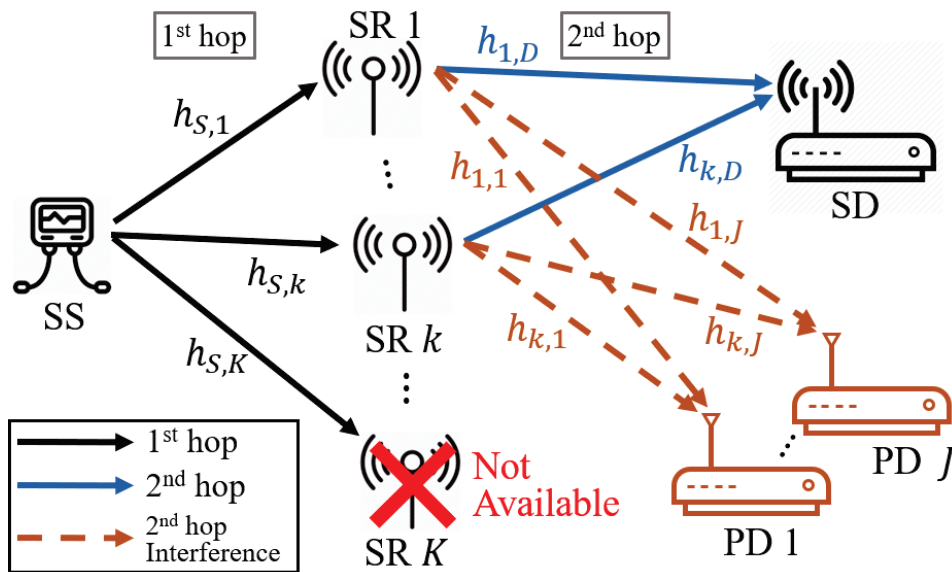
1$^{st}$ hop

SR 1

$h_{1,D}$

2$^{nd}$ hop

$h_{S,1}$

$h_{1,1}$

$h_{k,D}$

SD

$h_{1,J}$

SS

$h_{S,k}$

$h_{S,K}$

SR $k$

$h_{k,1}$

$h_{k,J}$

PD $J$

1$^{st}$ hop

2$^{nd}$ hop

2$^{nd}$ hop Interference

SR $K$

Not Available

PD 1